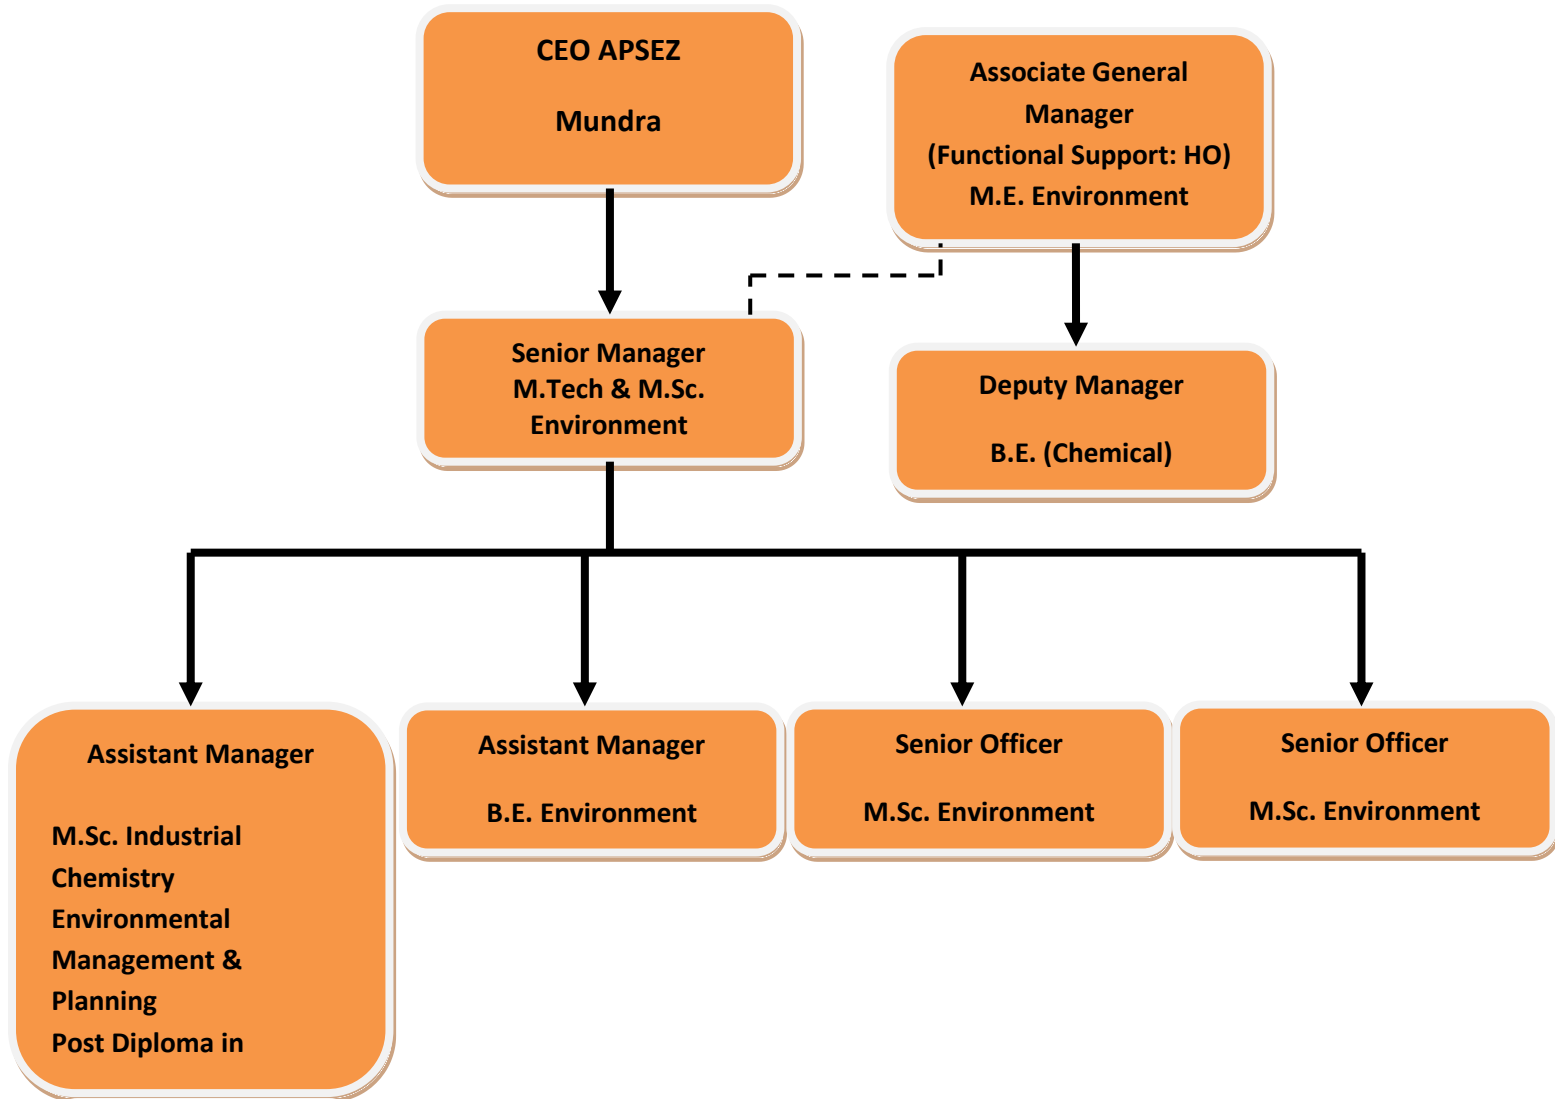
CEO APSEZ

Mundra

Associate General Manager (Functional Support: HO) M.E. Environment

Senior Manager M.Tech & M.Sc. Environment

Deputy Manager

B.E. (Chemical)

Assistant Manager

M.Sc. Industrial Chemistry Environmental Management & Planning Post Diploma in

Assistant Manager

B.E. Environment

Senior Officer

M.Sc. Environment

Senior Officer

M.Sc. Environment